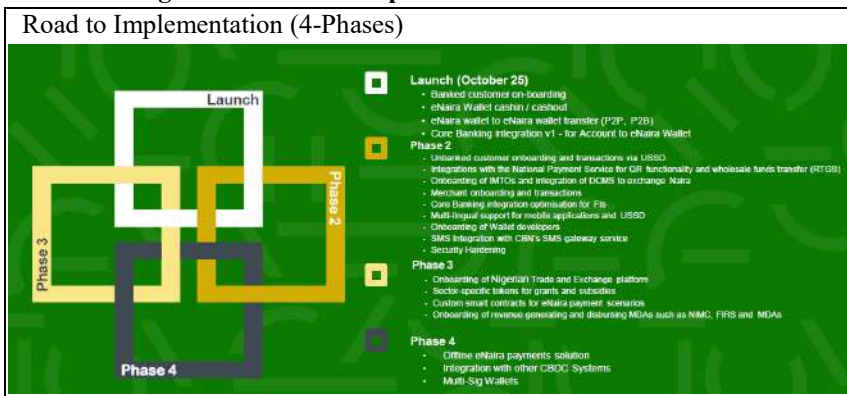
Road to Implementation (4-Phases)

Launch

Phase 2

Phase 3

Phase 4

Launch (October 25)
- Banked customer on-boarding
- eNaira Wallet cashin / cashout
- eNaira wallet to eNaira wallet transfer (P2P, P2B)
- Core Banking integration v1 - for Account to eNaira Wallet

Phase 2
- Unbanked customer onboarding and transactions via USSD
- Integrations with the National Payment Service for QR functionality and wholesale funds transfer (RTGS)
- Onboarding of IMTOs and integration of DCMS to exchange Naira
- Merchant onboarding and transactions
- Core Banking integration optimisation for FIs
- Multi-lingual support for mobile applications and USSD
- Onboarding of Wallet developers
- SMS Integration with CBN's SMS gateway service
- Security Hardening

Phase 3
- Onboarding of Nigerian Trade and Exchange platform
- Sector-specific tokens for grants and subsidies
- Custom smart contracts for eNaira payment scenarios
- Onboarding of revenue generating and disbursing MDAs such as NIMC, FIRS and MDAs

Phase 4
- Offline eNaira payments solution
- Integration with other CBDC Systems
- Multi-Sig Wallets